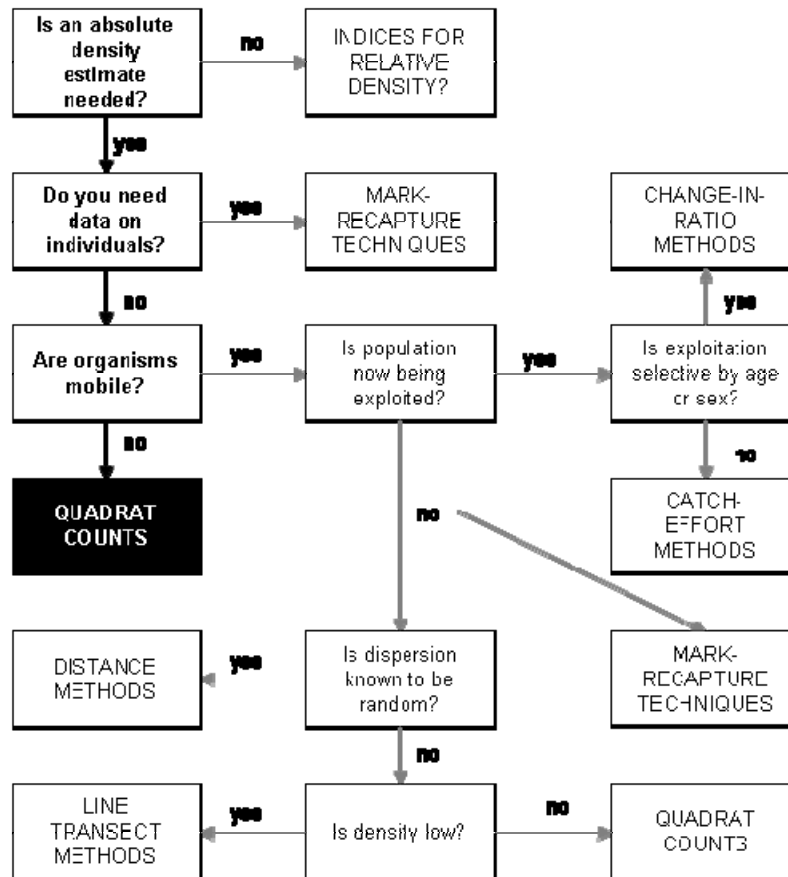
Is an absolute density estimate needed?

no

INDICES FOR RELATIVE DENSITY?

yes

Do you need data on individuals?

yes

MARK-RECAPTURE TECHNIQUES

CHANGE-IN-RATIO METHODS

no

Are organisms mobile?

yes

Is population now being exploited?

yes

Is exploitation selective by age or sex?

yes

no

no

QUADRAT COUNTS

no

CATCH-EFFORT METHODS

DISTANCE METHODS

yes

Is dispersion known to be random?

MARK-RECAPTURE TECHNIQUES

no

LINE TRANSECT METHODS

yes

Is density low?

no

QUADRAT COUNTS